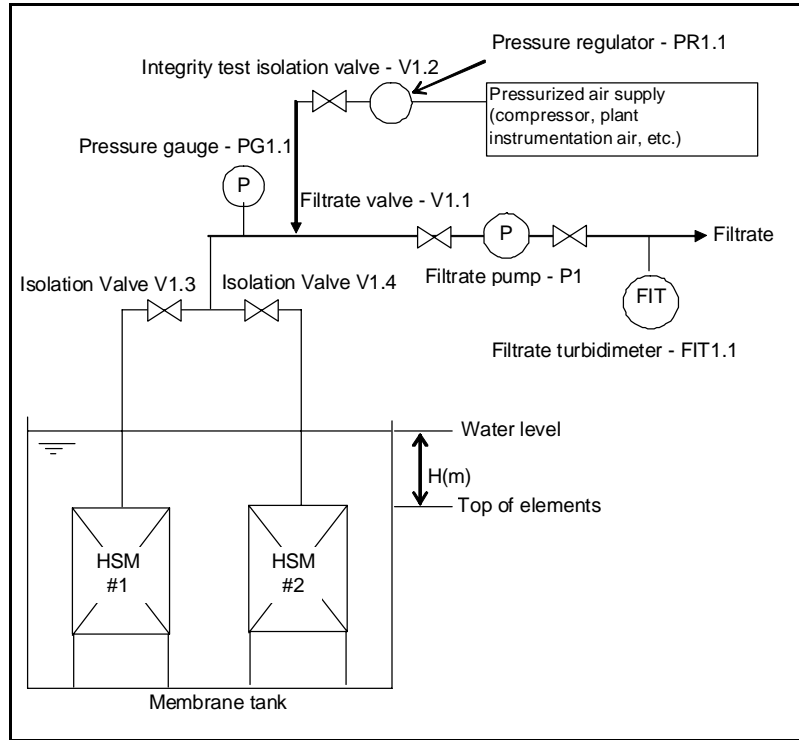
Pressure regulator - PR1.1

Integrity test isolation valve - V1.2

Pressurized air supply (compressor, plant instrumentation air, etc.)

Pressure gauge - PG1.1

P

Filtrate valve - V1.1

P

Filtrate

Isolation Valve V1.3

Isolation Valve V1.4

Filtrate pump - P1

FIT

Filtrate turbidimeter - FIT1.1

Water level

H(m)

Top of elements

HSM #1

HSM #2

Membrane tank